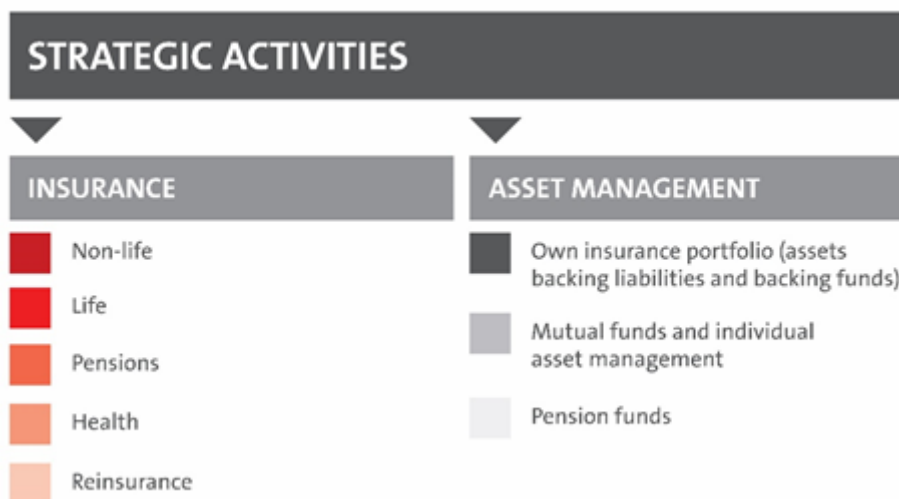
STRATEGIC ACTIVITIES

INSURANCE

Non-life

Life

Pensions

Health

Reinsurance

ASSET MANAGEMENT

Own insurance portfolio (assets backing liabilities and backing funds)

Mutual funds and individual asset management

Pension funds